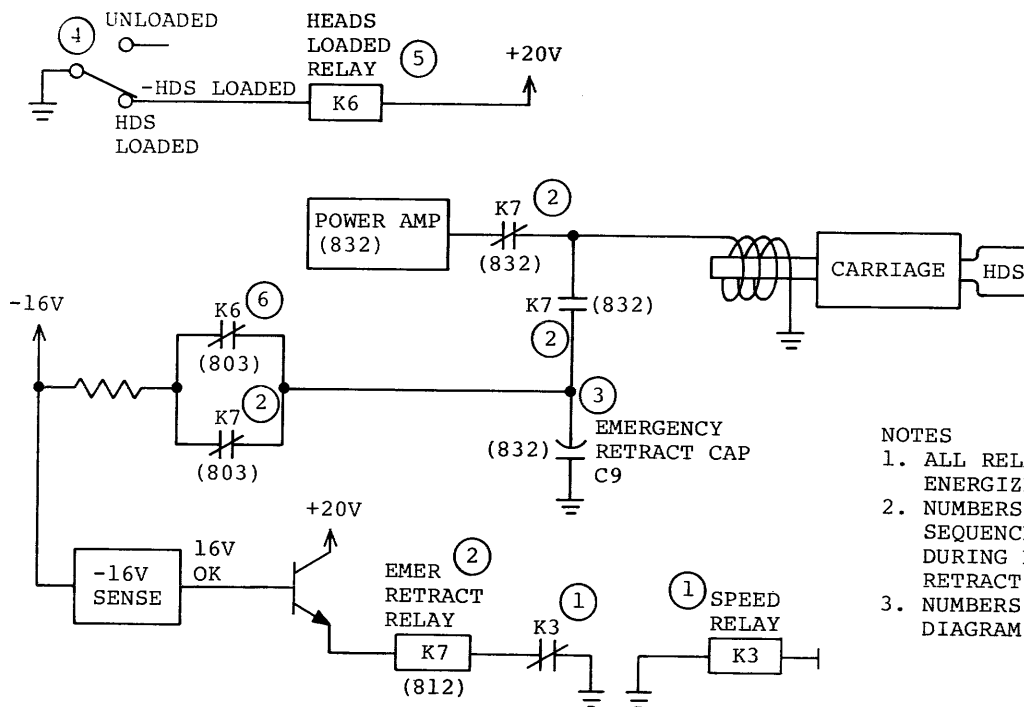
4
UNLOADED
HDS LOADED
-HDS LOADED
HEADS LOADED RELAY
5
K6
+20V

POWER AMP (832)
K7
2
(832)
CARRIAGE
HDS

-16V
K6
6
(803)
K7
2
(803)
K7
(832)
2
3
EMERGENCY RETRACT CAP
(832)
C9

NOTES
1. ALL REL
ENERGIZ
2. NUMBERS
SEQUENCE
DURING
RETRACT
3. NUMBERS
DIAGRAM

+20V
-16V SENSE
16V OK
EMER RETRACT RELAY
2
K7
(812)
K3
1
1
SPEED RELAY
K3